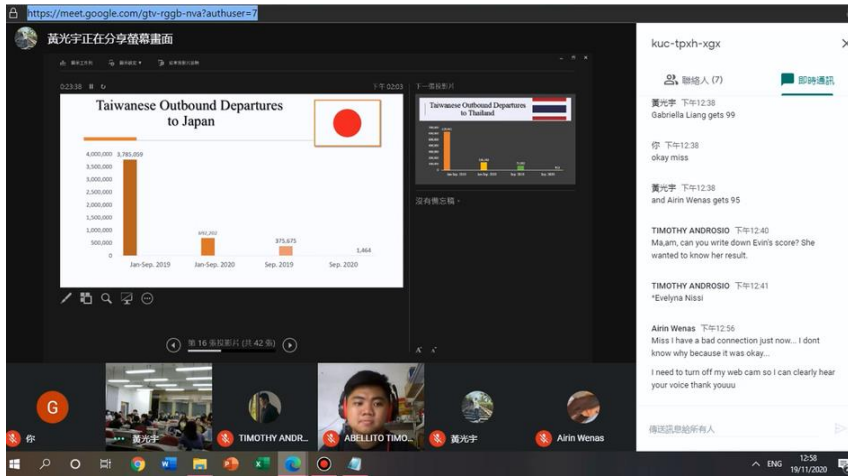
https://meet.google.com/gtv-rggb-nva?authuser=7

黃光宇正在分享螢幕畫面

0:23:38

下午 02:03

Taiwanese Outbound Departures to Japan

| | |
|---|---|
| 4,000,000 | |
| 3,500,000 | |
| 3,000,000 | |
| 2,500,000 | |
| 2,000,000 | |
| 1,500,000 | |
| 1,000,000 | |
| 500,000 | |
| 0 | |

3,785,059

693,202

375,673

1,464

Jan-Sep. 2019 Jan-Sep. 2020 Sep. 2019 Sep. 2020

下一張投影片

Taiwanese Outbound Departures to Thailand

沒有備忘稿。

第 16 張投影片 (共 42 張)

kuc-tpxh-xgx

聯絡人 (7)

即時通訊

黃光宇 下午12:38
Gabriella Liang gets 99

你 下午12:38
okay miss

黃光宇 下午12:38
and Airin Wenas gets 95

TIMOTHY ANDROSIO 下午12:40
Ma,am, can you write down Evin's score? She wanted to know her result.

TIMOTHY ANDROSIO 下午12:41
*Evelyna Nissi

Airin Wenas 下午12:56
Miss I have a bad connection just now... I dont know why because it was okay...

I need to turn off my web cam so I can clearly hear your voice thank youuu

傳送訊息給所有人

G

你

黃光宇

TIMOTHY ANDR...

ABELLITO TIMO...

黃光宇

Airin Wenas

ENG 12:58 19/11/2020